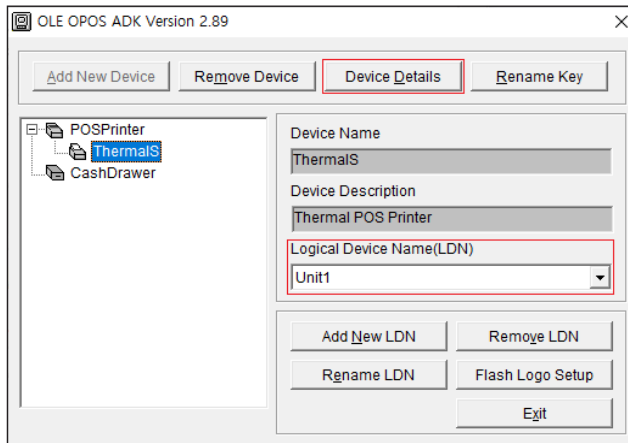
OLE OPOS ADK Version 2.89

Add New Device
Remove Device
Device Details
Rename Key

POSPrinter
ThermalS
CashDrawer

Device Name
ThermalS
Device Description
Thermal POS Printer
Logical Device Name(LDN)
Unit1

Add New LDN
Remove LDN
Rename LDN
Flash Logo Setup
Exit